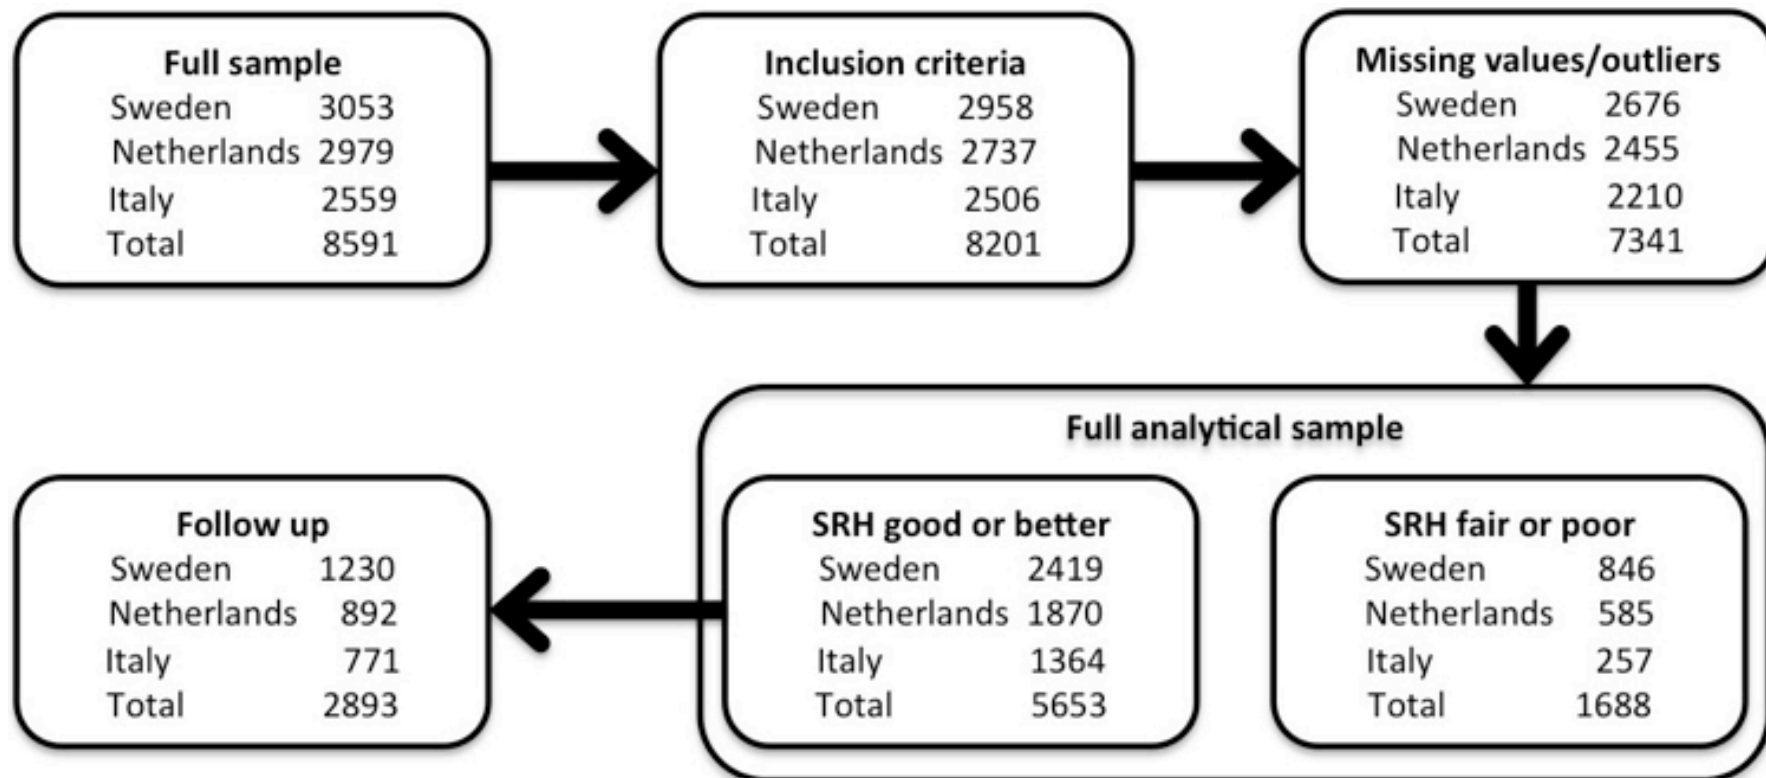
Full sample
Sweden 3053
Netherlands 2979
Italy 2559
Total 8591

Inclusion criteria
Sweden 2958
Netherlands 2737
Italy 2506
Total 8201

Missing values/outliers
Sweden 2676
Netherlands 2455
Italy 2210
Total 7341

Full analytical sample

SRH good or better
Sweden 2419
Netherlands 1870
Italy 1364
Total 5653

SRH fair or poor
Sweden 846
Netherlands 585
Italy 257
Total 1688

Follow up
Sweden 1230
Netherlands 892
Italy 771
Total 2893